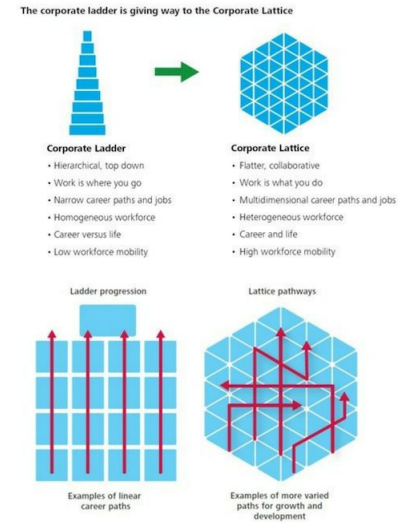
The corporate ladder is giving way to the Corporate Lattice

Corporate Ladder
• Hierarchical, top down
• Work is where you go
• Narrow career paths and jobs
• Homogeneous workforce
• Career versus life
• Low workforce mobility

Corporate Lattice
• Flatter, collaborative
• Work is what you do
• Multidimensional career paths and jobs
• Heterogeneous workforce
• Career and life
• High workforce mobility

Ladder progression

Examples of linear career paths

Lattice pathways

Examples of more varied paths for growth and development